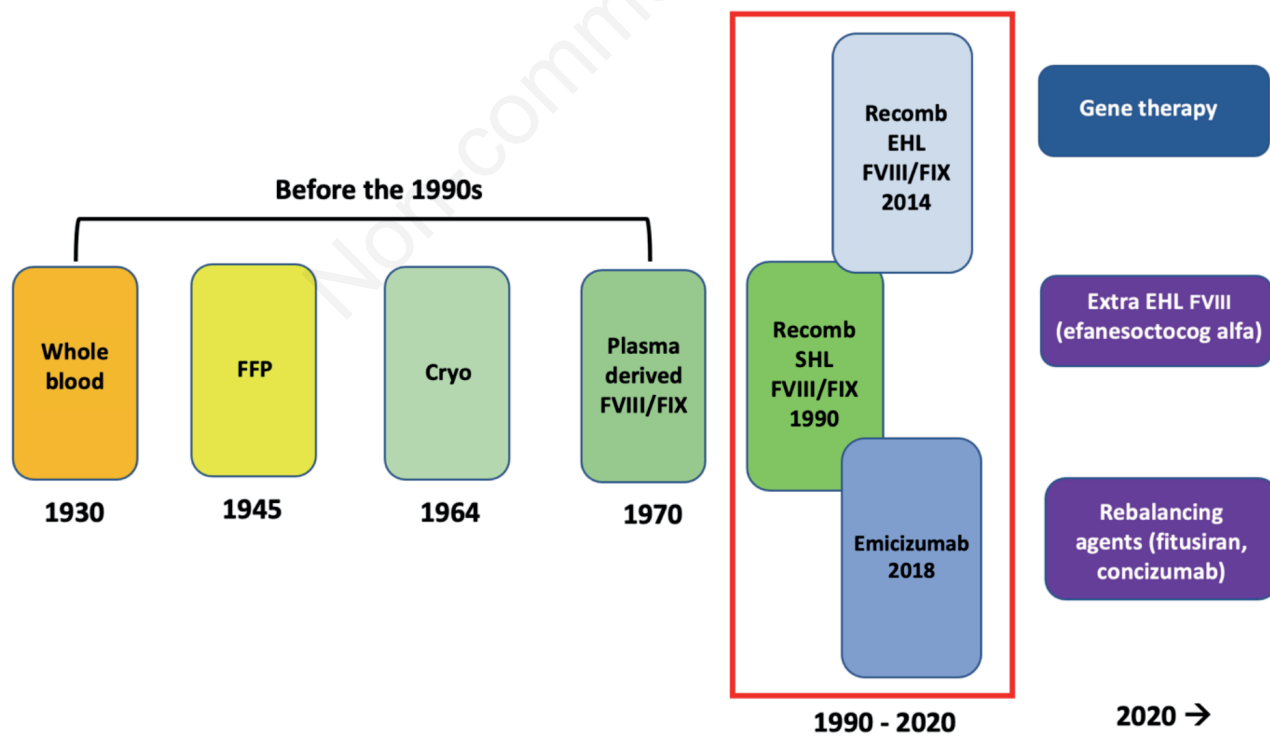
Before the 1990s

Whole blood

1930

FFP

1945

Cryo

1964

Plasma derived FVIII/FIX

1970

Recomb EHL FVIII/FIX 2014

Recomb SHL FVIII/FIX 1990

Emicizumab 2018

1990 - 2020

Gene therapy

Extra EHL FVIII (efanesoctocog alfa)

Rebalancing agents (fitusiran, concizumab)

2020 →

Non-comm